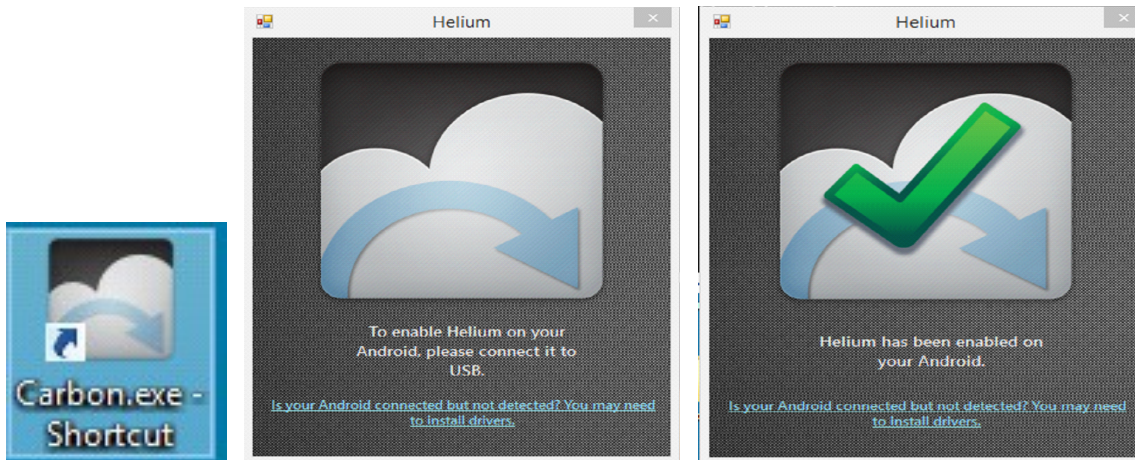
Carbon.exe - Shortcut

Helium

To enable Helium on your Android, please connect it to USB.

Is your Android connected but not detected? You may need to install drivers.

Helium

Helium has been enabled on your Android.

Is your Android connected but not detected? You may need to install drivers.